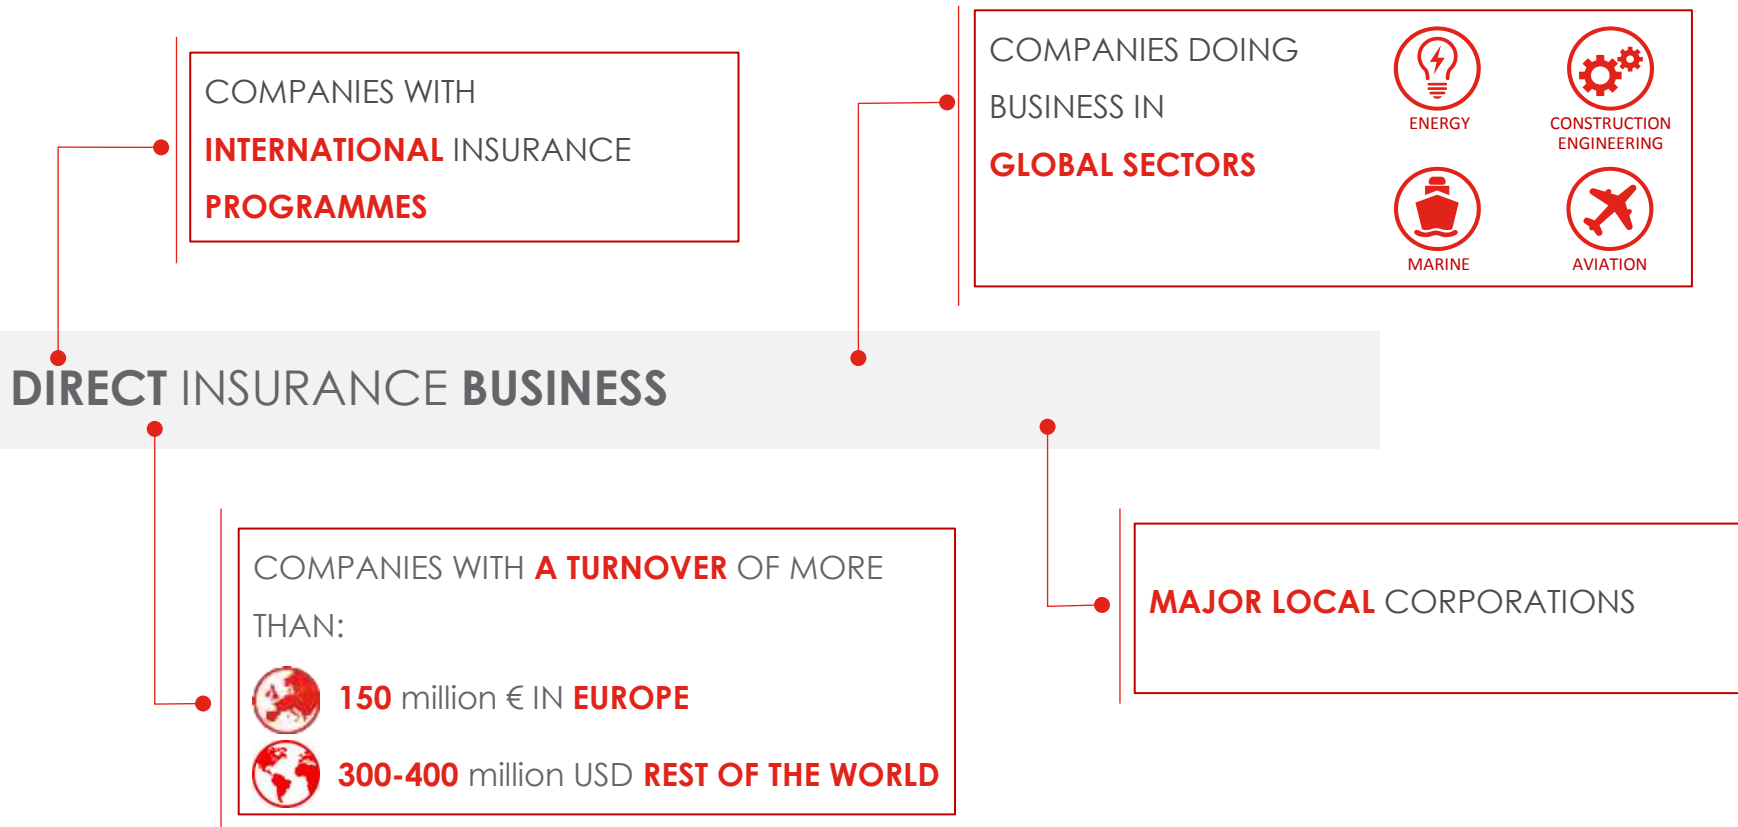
COMPANIES WITH INTERNATIONAL INSURANCE PROGRAMMES

COMPANIES DOING BUSINESS IN GLOBAL SECTORS

ENERGY

CONSTRUCTION ENGINEERING

MARINE

AVIATION

DIRECT INSURANCE BUSINESS

COMPANIES WITH A TURNOVER OF MORE THAN:

150 million € IN EUROPE

300-400 million USD REST OF THE WORLD

MAJOR LOCAL CORPORATIONS